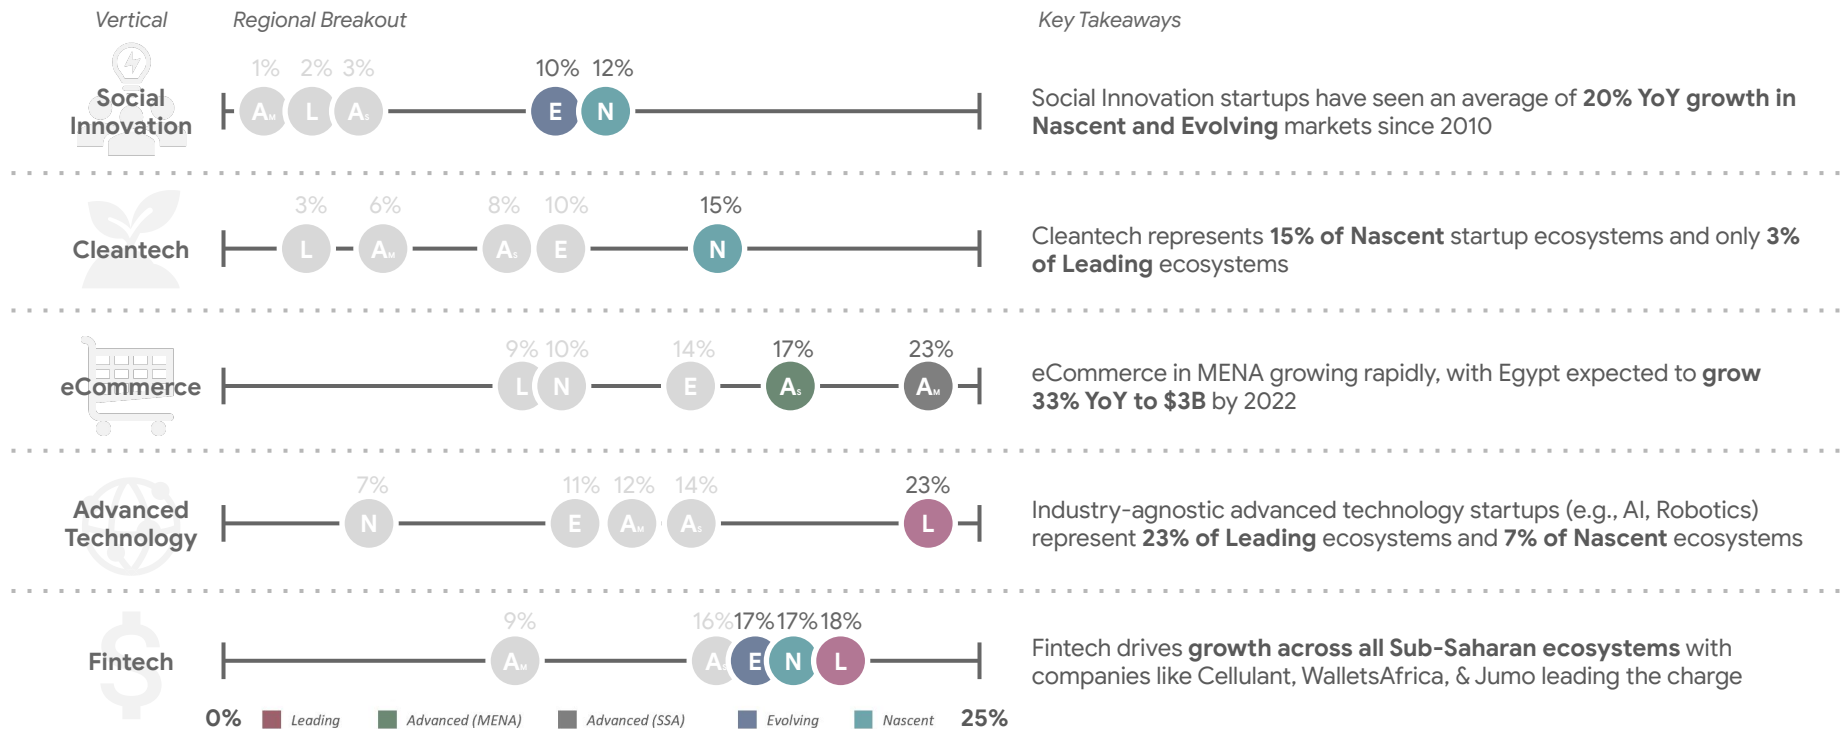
Vertical | Regional Breakout | Key Takeaways

Social Innovation
1% 2% 3% 10% 12%
$A_M$ L $A_S$ E N
Social Innovation startups have seen an average of **20% YoY growth in Nascent and Evolving** markets since 2010

Cleantech
3% 6% 8% 10% 15%
L $A_M$ $A_S$ E N
Cleantech represents **15% of Nascent** startup ecosystems and only **3% of Leading** ecosystems

eCommerce
9% 10% 14% 17% 23%
L N E $A_S$ $A_M$
eCommerce in MENA growing rapidly, with Egypt expected to **grow 33% YoY to $3B** by 2022

Advanced Technology
7% 11% 12% 14% 23%
N E $A_M$ $A_S$ L
Industry-agnostic advanced technology startups (e.g., AI, Robotics) represent **23% of Leading** ecosystems and **7% of Nascent** ecosystems

Fintech
9% 16% 17% 17% 18%
$A_M$ $A_S$ E N L
Fintech drives **growth across all Sub-Saharan ecosystems** with companies like Cellulant, WalletsAfrica, & Jumo leading the charge

0% Leading Advanced (MENA) Advanced (SSA) Evolving Nascent 25%